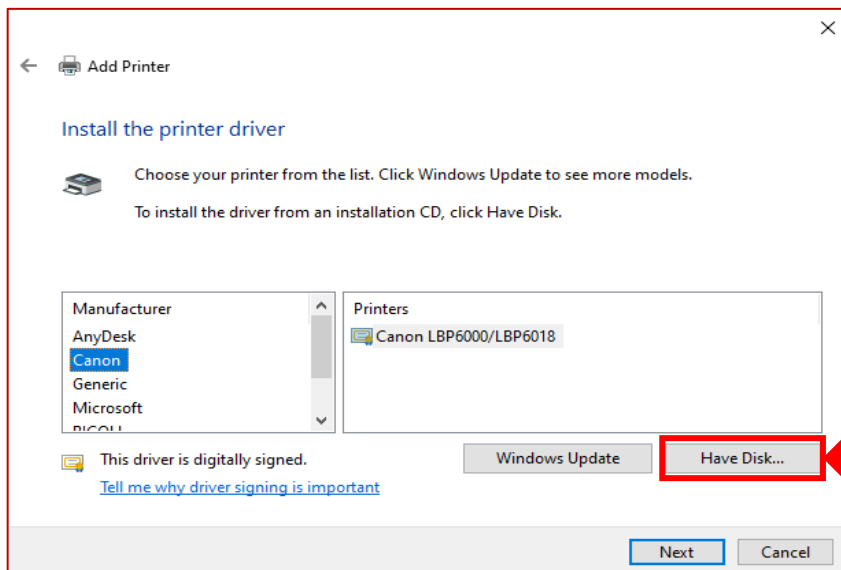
Add Printer

Install the printer driver

Choose your printer from the list. Click Windows Update to see more models.

To install the driver from an installation CD, click Have Disk.

Manufacturer
AnyDesk
Canon
Generic
Microsoft
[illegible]

Printers
Canon LBP6000/LBP6018

This driver is digitally signed.
Tell me why driver signing is important

Windows Update
Have Disk...

Next
Cancel